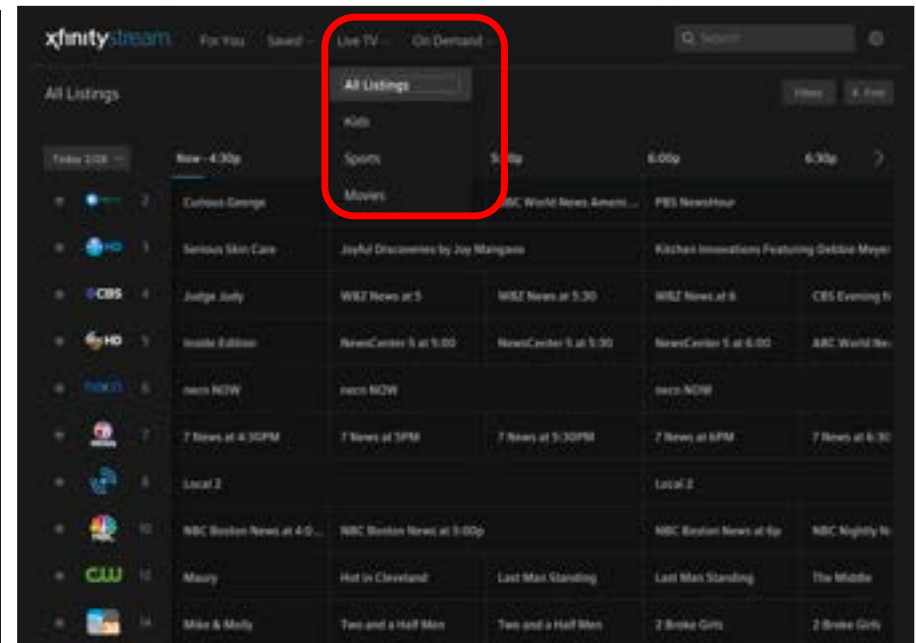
xfinitystream For You Saved Live TV On Demand

Search

All Listings

All Listings
Kids
Sports
Movies

Filters Find

Today 2/28

Now - 4:30p 5:30p 6:00p 6:30p

2 Curious George | NBC World News Ameri... | PBS NewsHour
3 Serious Skin Care | Joyful Discoveries by Joy Mangano | Kitchen Innovations Featuring Debbie Meyer
CBS 4 Judge Judy | WBZ News at 5 | WBZ News at 5:30 | WBZ News at 6 | CBS Evening N
HD 5 Inside Edition | NewsCenter 5 at 5:00 | NewsCenter 5 at 5:30 | NewsCenter 5 at 6:00 | ABC World Ne
necn 6 necn NOW | necn NOW | necn NOW
7 7 News at 4:30PM | 7 News at 5PM | 7 News at 5:30PM | 7 News at 6PM | 7 News at 6:30
8 Local 2 | Local 2
10 NBC Boston News at 4:0... | NBC Boston News at 5:00p | NBC Boston News at 6p | NBC Nightly N
CW 12 Maury | Hot in Cleveland | Last Man Standing | Last Man Standing | The Middle
14 Mike & Molly | Two and a Half Men | Two and a Half Men | 2 Broke Girls | 2 Broke Girls